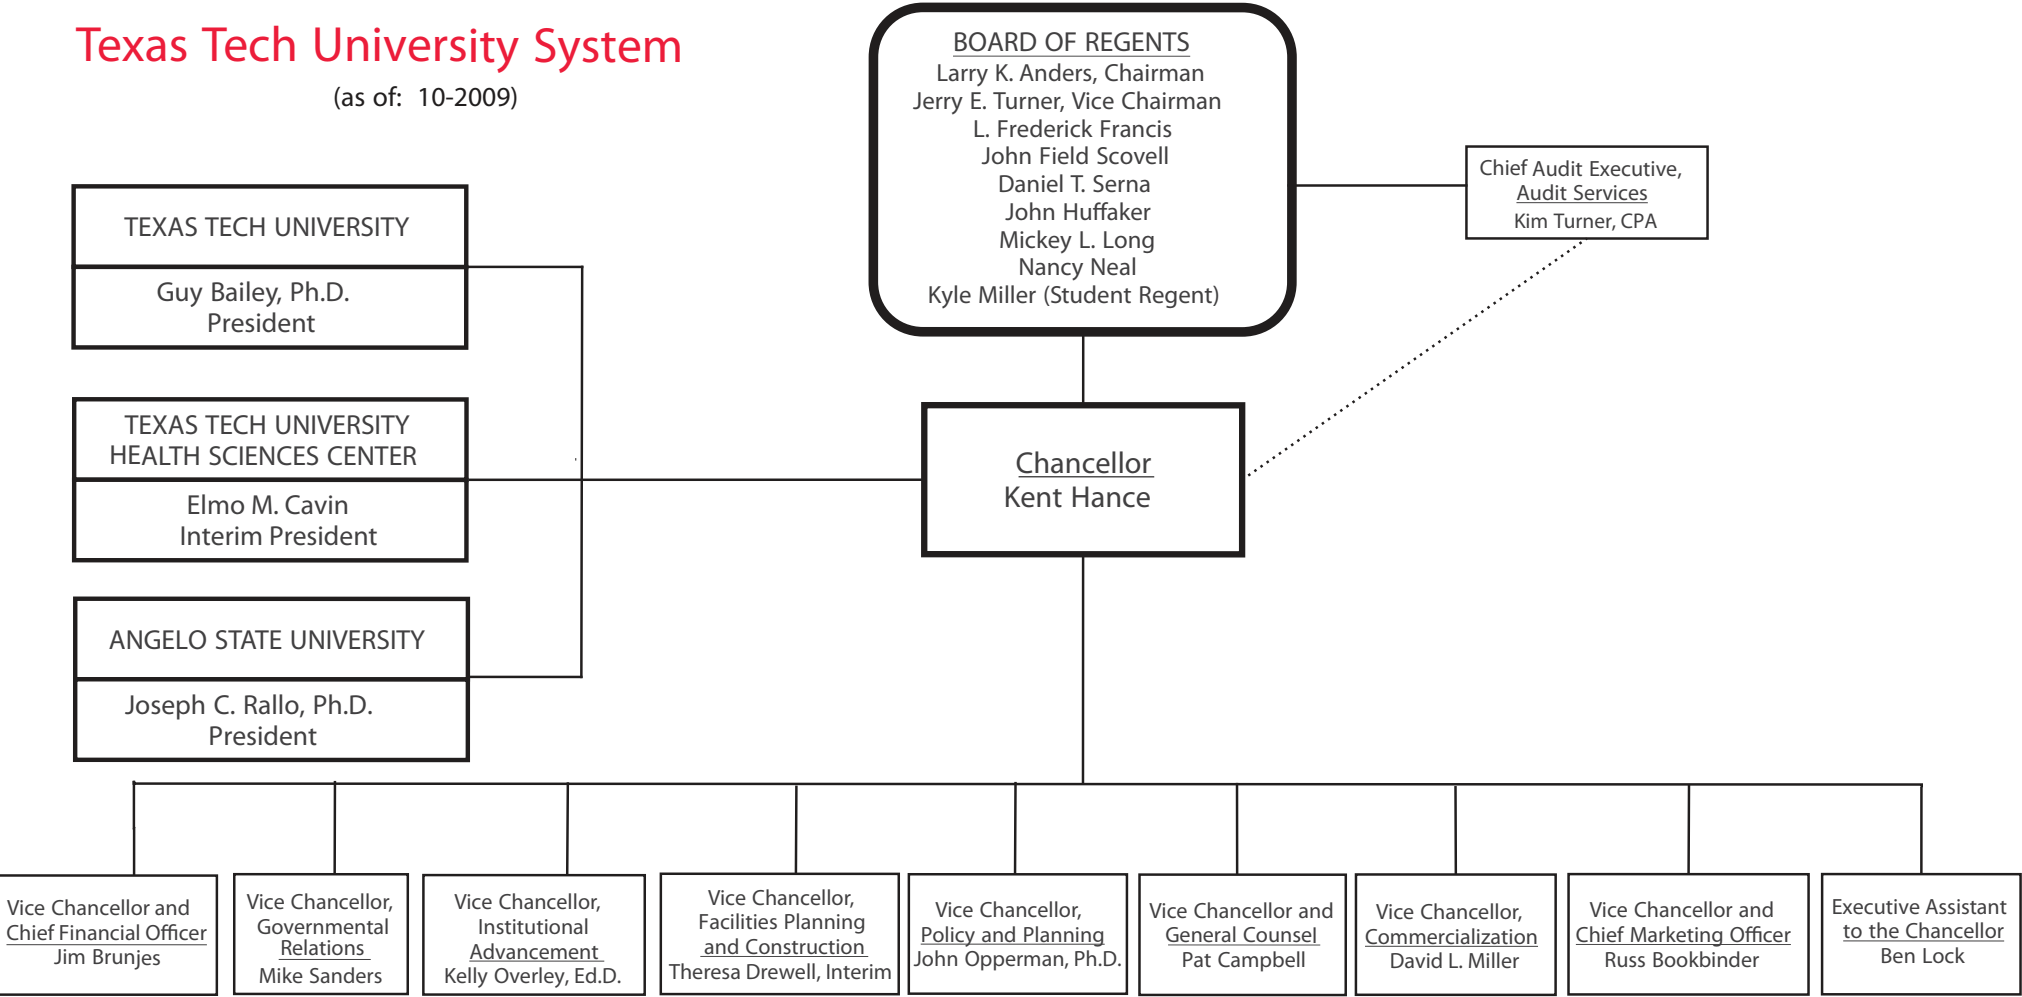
Texas Tech University System
(as of: 10-2009)

BOARD OF REGENTS
Larry K. Anders, Chairman
Jerry E. Turner, Vice Chairman
L. Frederick Francis
John Field Scovell
Daniel T. Serna
John Huffaker
Mickey L. Long
Nancy Neal
Kyle Miller (Student Regent)

Chief Audit Executive,
Audit Services
Kim Turner, CPA

TEXAS TECH UNIVERSITY
Guy Bailey, Ph.D.
President

TEXAS TECH UNIVERSITY HEALTH SCIENCES CENTER
Elmo M. Cavin
Interim President

ANGELO STATE UNIVERSITY
Joseph C. Rallo, Ph.D.
President

Chancellor
Kent Hance

Vice Chancellor and Chief Financial Officer
Jim Brunjes

Vice Chancellor, Governmental Relations
Mike Sanders

Vice Chancellor, Institutional Advancement
Kelly Overley, Ed.D.

Vice Chancellor, Facilities Planning and Construction
Theresa Drewell, Interim

Vice Chancellor, Policy and Planning
John Opperman, Ph.D.

Vice Chancellor and General Counsel
Pat Campbell

Vice Chancellor, Commercialization
David L. Miller

Vice Chancellor and Chief Marketing Officer
Russ Bookbinder

Executive Assistant to the Chancellor
Ben Lock